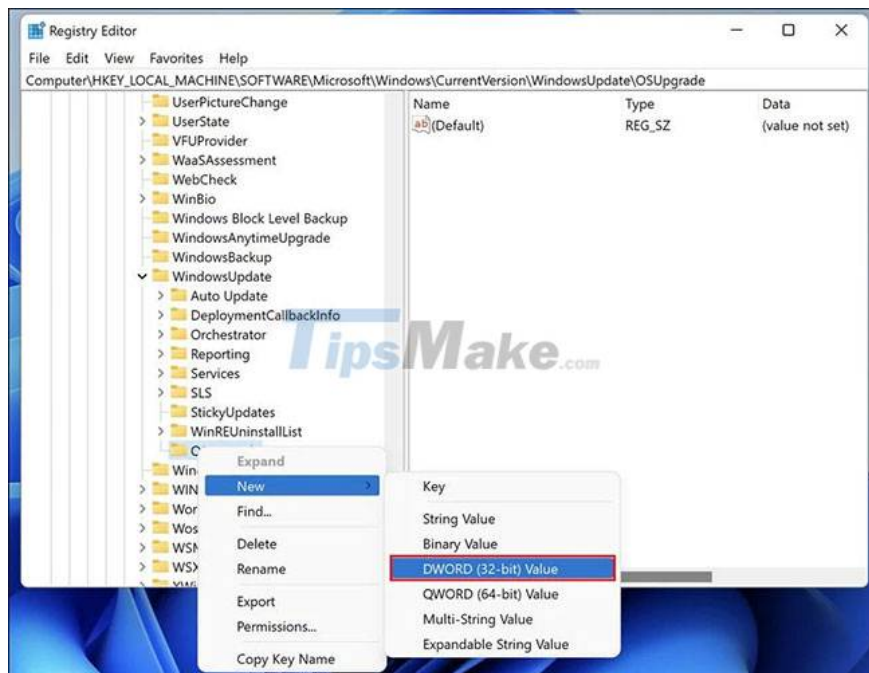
Registry Editor

File Edit View Favorites Help

Computer\HKEY_LOCAL_MACHINE\SOFTWARE\Microsoft\Windows\CurrentVersion\WindowsUpdate\OSUpgrade

UserPictureChange
UserState
VFUProvider
WaaSAssessment
WebCheck
WinBio
Windows Block Level Backup
WindowsAnytimeUpgrade
WindowsBackup
WindowsUpdate
Auto Update
DeploymentCallbackInfo
Orchestrator
Reporting
Services
SLS
StickyUpdates
WinREUninstallList
O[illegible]
Win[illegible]
WIN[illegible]
Wor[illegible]
Wos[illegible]
WSM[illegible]
WSX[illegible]
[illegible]

| Name | Type | Data |
|---|---|---|
| (Default) | REG_SZ | (value not set) |

TipsMake.com

Expand
New
Find...
Delete
Rename
Export
Permissions...
Copy Key Name

Key
String Value
Binary Value
DWORD (32-bit) Value
QWORD (64-bit) Value
Multi-String Value
Expandable String Value